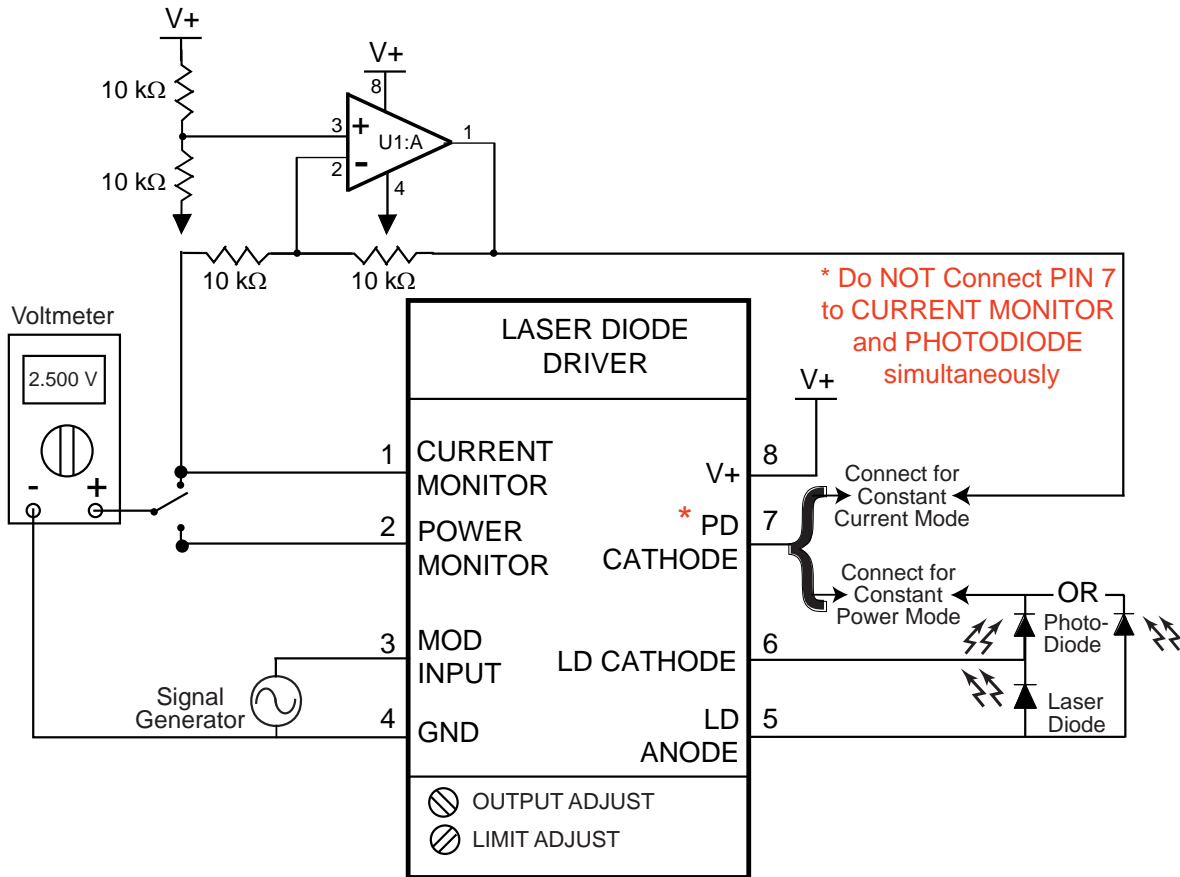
V+

10 kΩ

10 kΩ

V+

8

3 +

U1:A

1

2 -

4

10 kΩ

10 kΩ

* Do NOT Connect PIN 7 to CURRENT MONITOR and PHOTODIODE simultaneously

Voltmeter

2.500 V

- +

LASER DIODE DRIVER

V+

1 CURRENT MONITOR

V+ 8

2 POWER MONITOR

* PD CATHODE 7

Connect for Constant Current Mode

Connect for Constant Power Mode

OR

Photo-Diode

3 MOD INPUT

LD CATHODE 6

Signal Generator

Laser Diode

4 GND

LD ANODE 5

OUTPUT ADJUST

LIMIT ADJUST